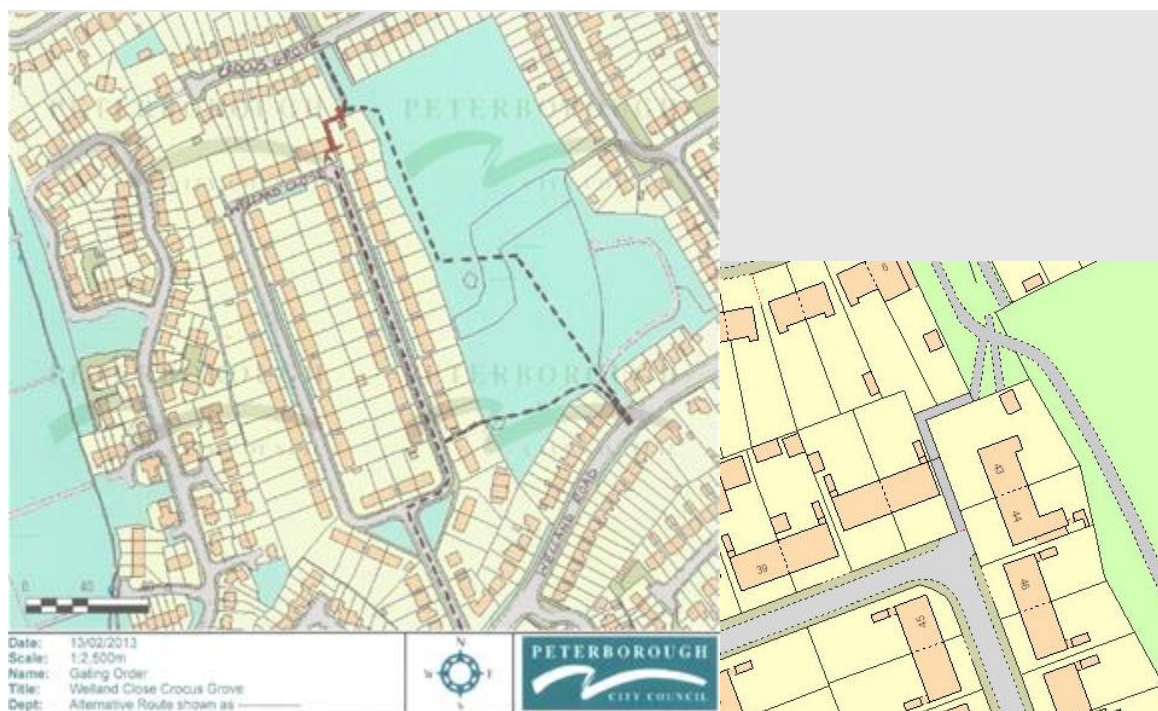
CROCUS GROVE
PETERBOROUGH
WELLAND CLOSE
PETERBOROUGH
DOGSTHORPE ROAD
0 40
Date: 13/02/2013
Scale: 1:2,500m
Name: Gating Order
Title: Welland Close Crocus Grove
Dept: Alternative Route shown as
N
W E
S
PETERBOROUGH
CITY COUNCIL
6
43
44
39
46
45